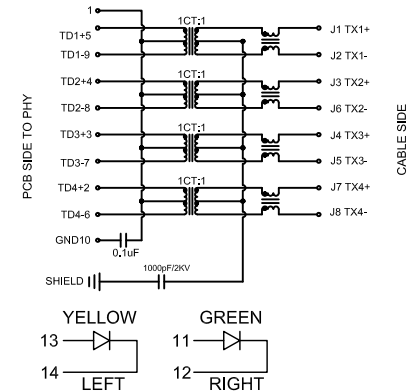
PCB SIDE TO PHY

1
TD1+5
TD1-9
TD2+4
TD2-8
TD3+3
TD3-7
TD4+2
TD4-6
GND10
0.1uF
SHIELD
1000pF/2KV

1CT:1
1CT:1
1CT:1
1CT:1

J1 TX1+
J2 TX1-
J3 TX2+
J6 TX2-
J4 TX3+
J5 TX3-
J7 TX4+
J8 TX4-

CABLE SIDE

YELLOW
13
14
LEFT

GREEN
11
12
RIGHT